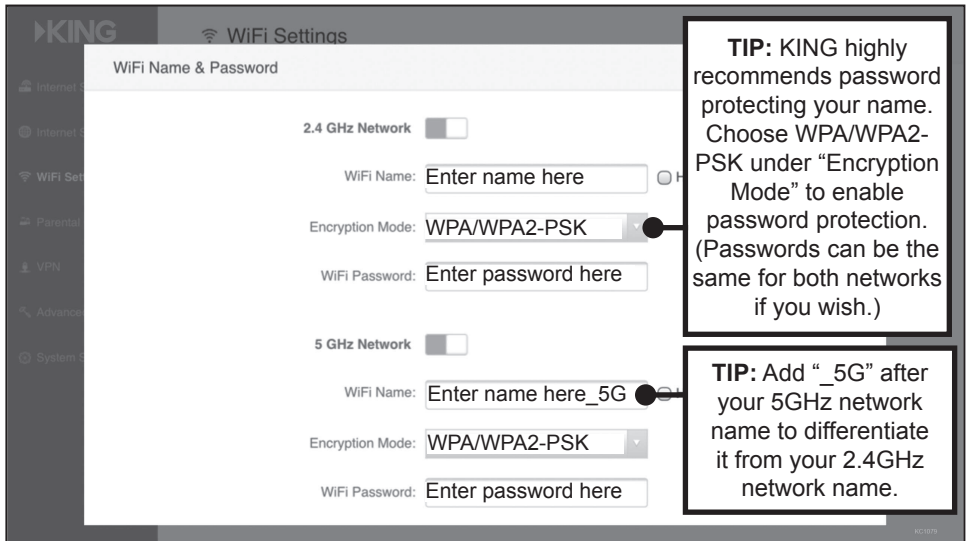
KING

WiFi Settings

WiFi Name & Password

Internet S

Internet S

WiFi Set

Parental

VPN

Advance

System S

2.4 GHz Network

WiFi Name: Enter name here

H

Encryption Mode: WPA/WPA2-PSK

WiFi Password: Enter password here

5 GHz Network

WiFi Name: Enter name here_5G

Encryption Mode: WPA/WPA2-PSK

WiFi Password: Enter password here

**TIP:** KING highly recommends password protecting your name. Choose WPA/WPA2-PSK under "Encryption Mode" to enable password protection. (Passwords can be the same for both networks if you wish.)

**TIP:** Add "_5G" after your 5GHz network name to differentiate it from your 2.4GHz network name.

KC1079